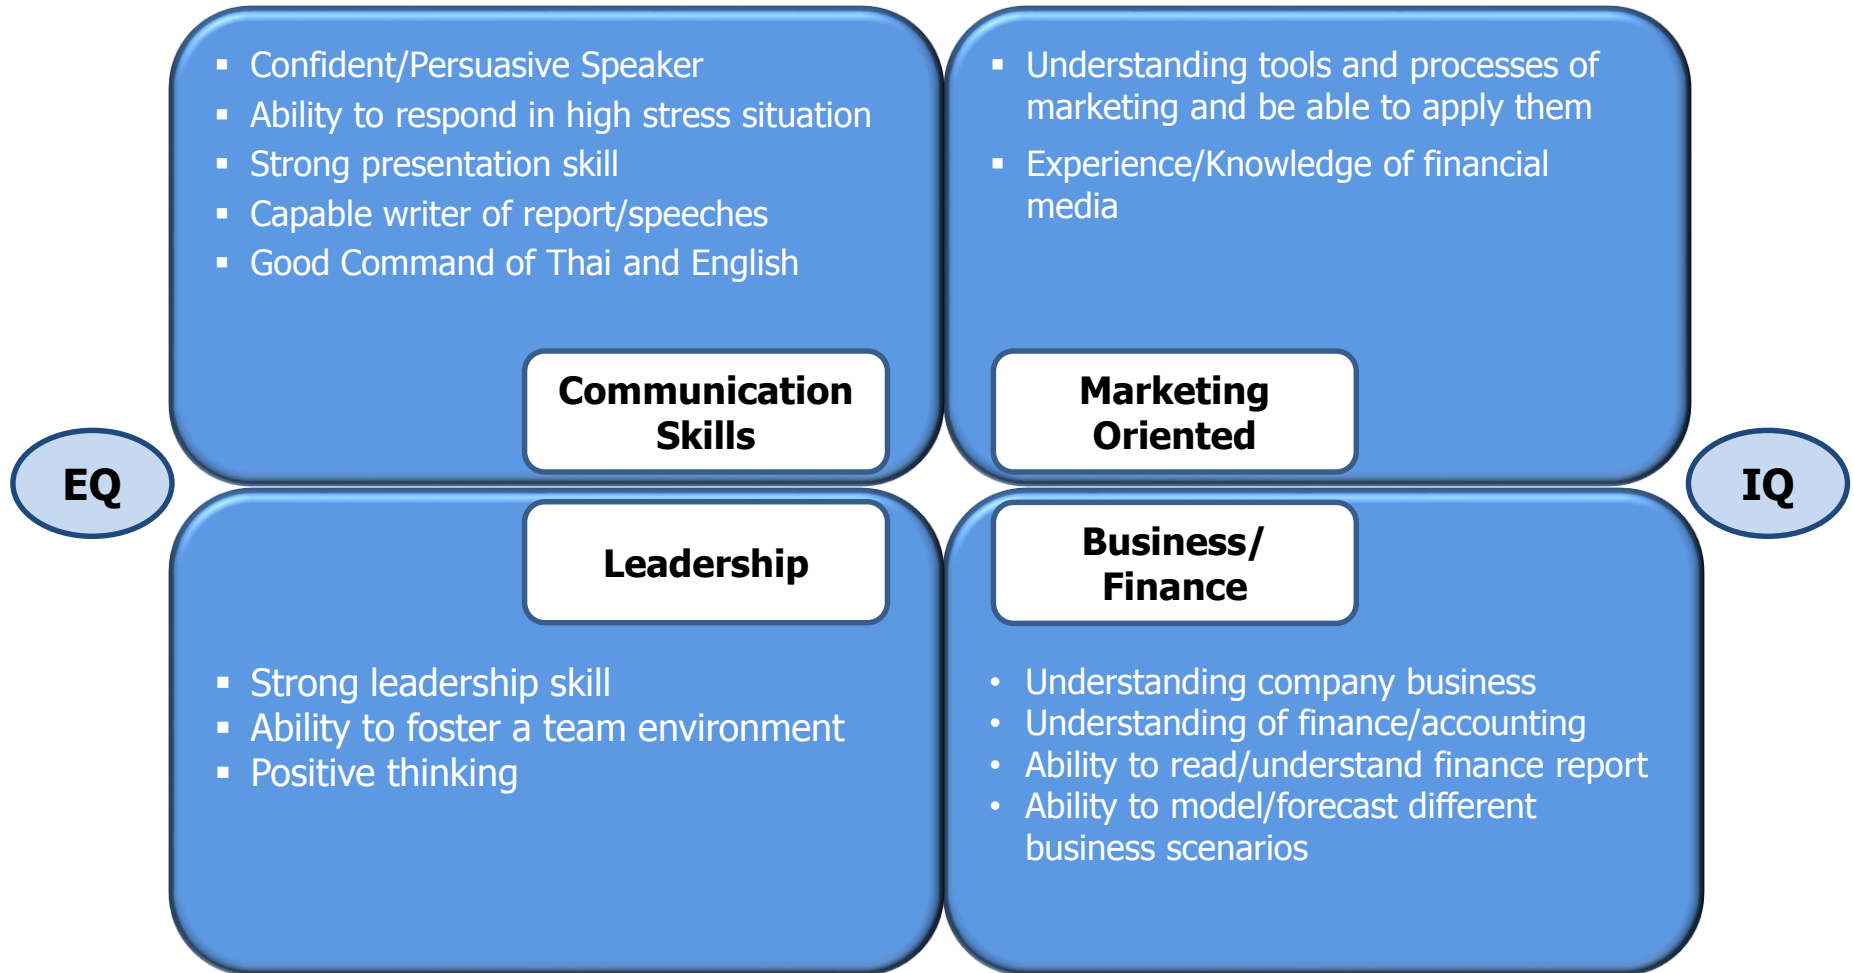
EQ

- Confident/Persuasive Speaker
- Ability to respond in high stress situation
- Strong presentation skill
- Capable writer of report/speeches
- Good Command of Thai and English

Communication Skills

- Understanding tools and processes of marketing and be able to apply them
- Experience/Knowledge of financial media

Marketing Oriented

IQ

Leadership

- Strong leadership skill
- Ability to foster a team environment
- Positive thinking

Business/ Finance

- Understanding company business
- Understanding of finance/accounting
- Ability to read/understand finance report
- Ability to model/forecast different business scenarios